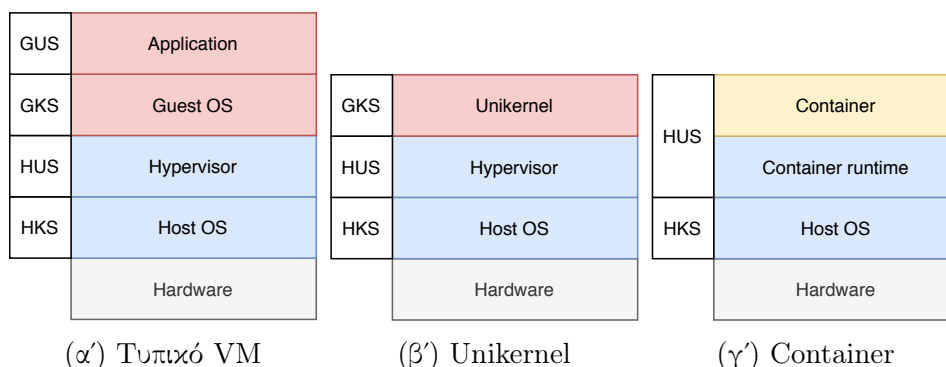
GUS | Application
GKS | Guest OS
HUS | Hypervisor
HKS | Host OS
Hardware

(α′) Τυπικό VM

GKS | Unikernel
HUS | Hypervisor
HKS | Host OS
Hardware

(β′) Unikernel

HUS | Container
Container runtime
HKS | Host OS
Hardware

(γ′) Container